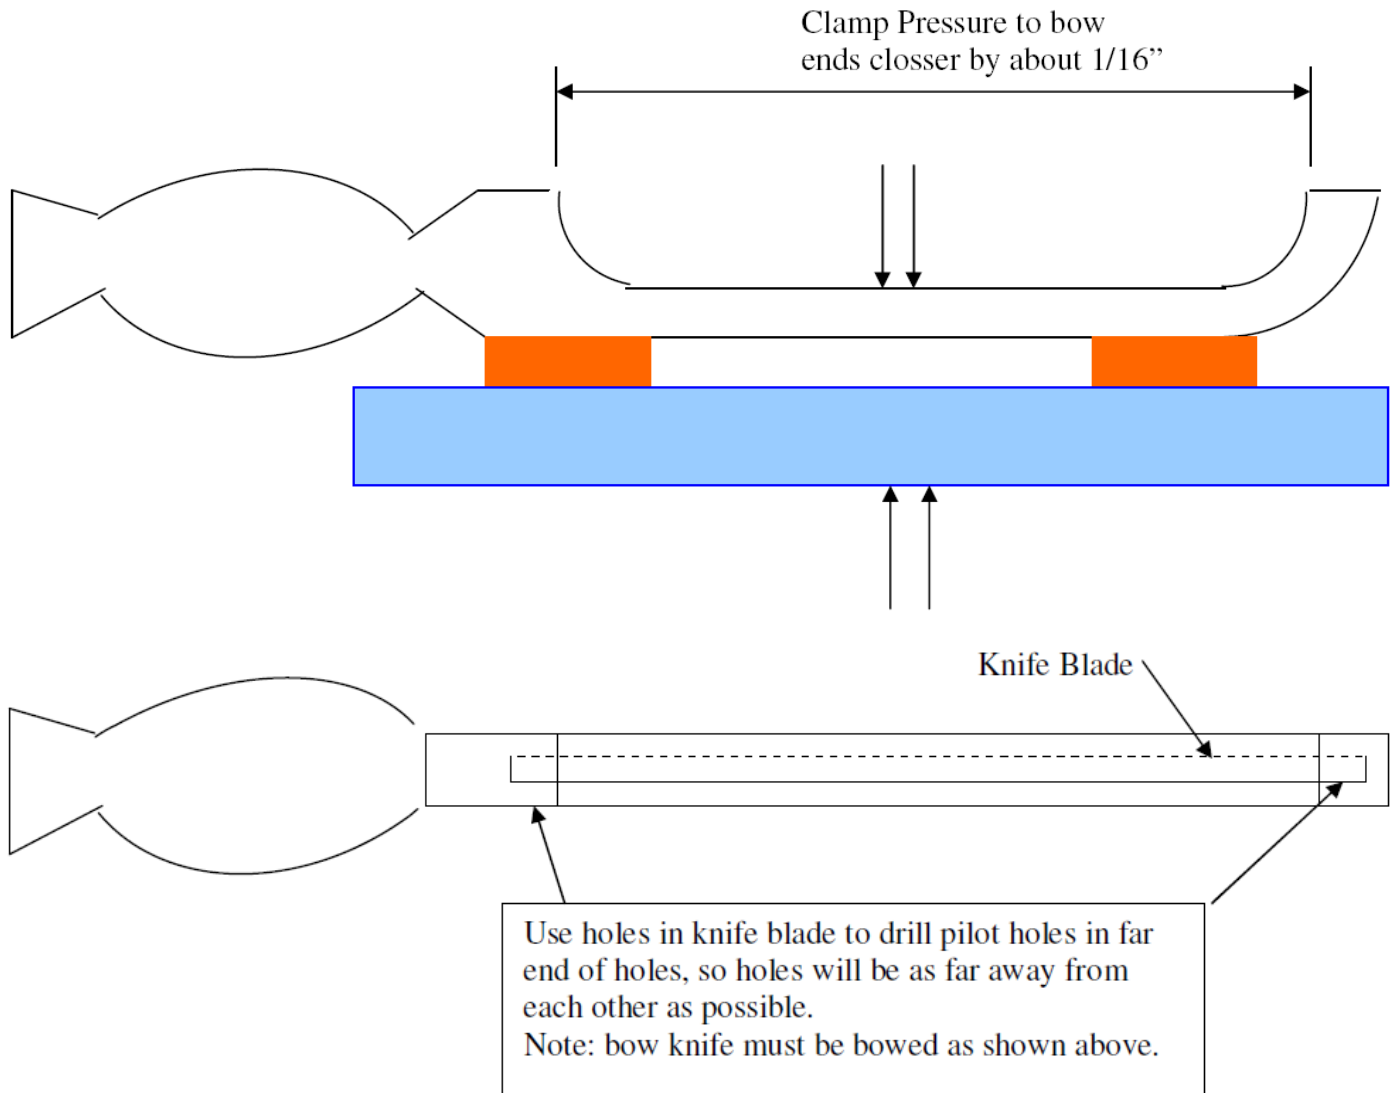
Clamp Pressure to bow ends closser by about 1/16”

Knife Blade

Use holes in knife blade to drill pilot holes in far end of holes, so holes will be as far away from each other as possible.
Note: bow knife must be bowed as shown above.